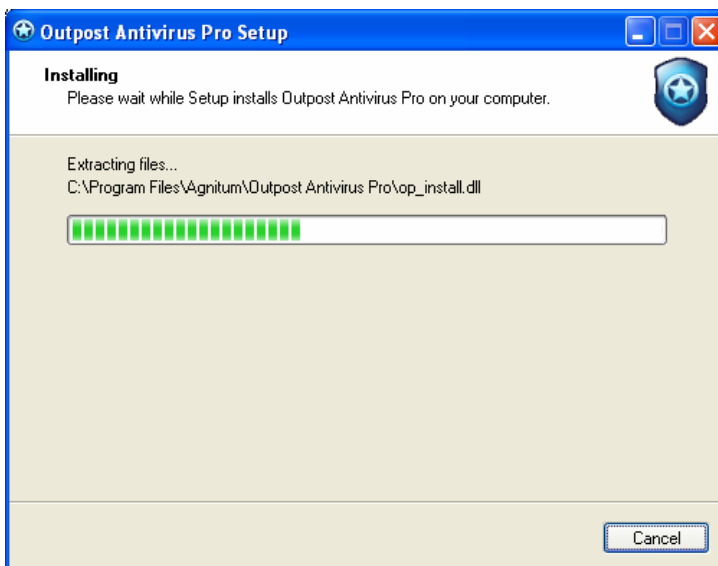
Outpost Antivirus Pro Setup

Installing
Please wait while Setup installs Outpost Antivirus Pro on your computer.

Extracting files...
C:\Program Files\Agnitum\Outpost Antivirus Pro\op_install.dll

Cancel